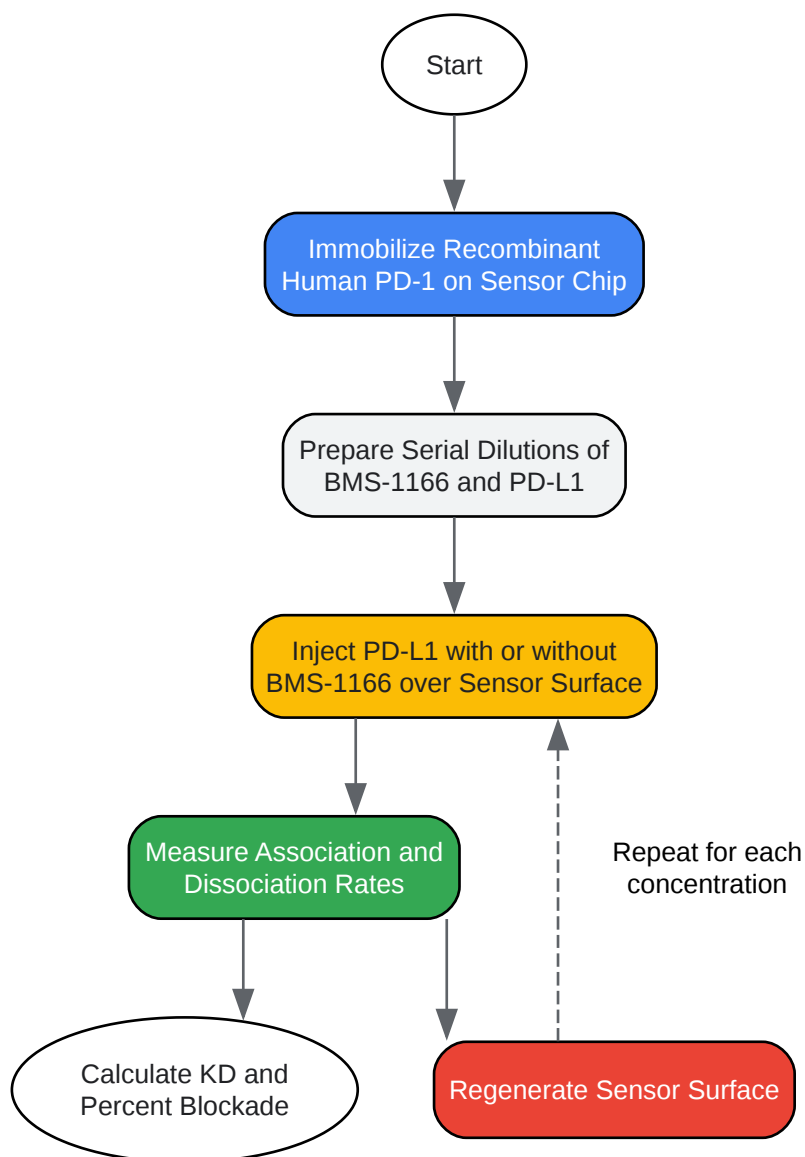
Start

Immobilize Recombinant Human PD-1 on Sensor Chip

Prepare Serial Dilutions of BMS-1166 and PD-L1

Inject PD-L1 with or without BMS-1166 over Sensor Surface

Measure Association and Dissociation Rates

Repeat for each concentration

Calculate KD and Percent Blockade

Regenerate Sensor Surface